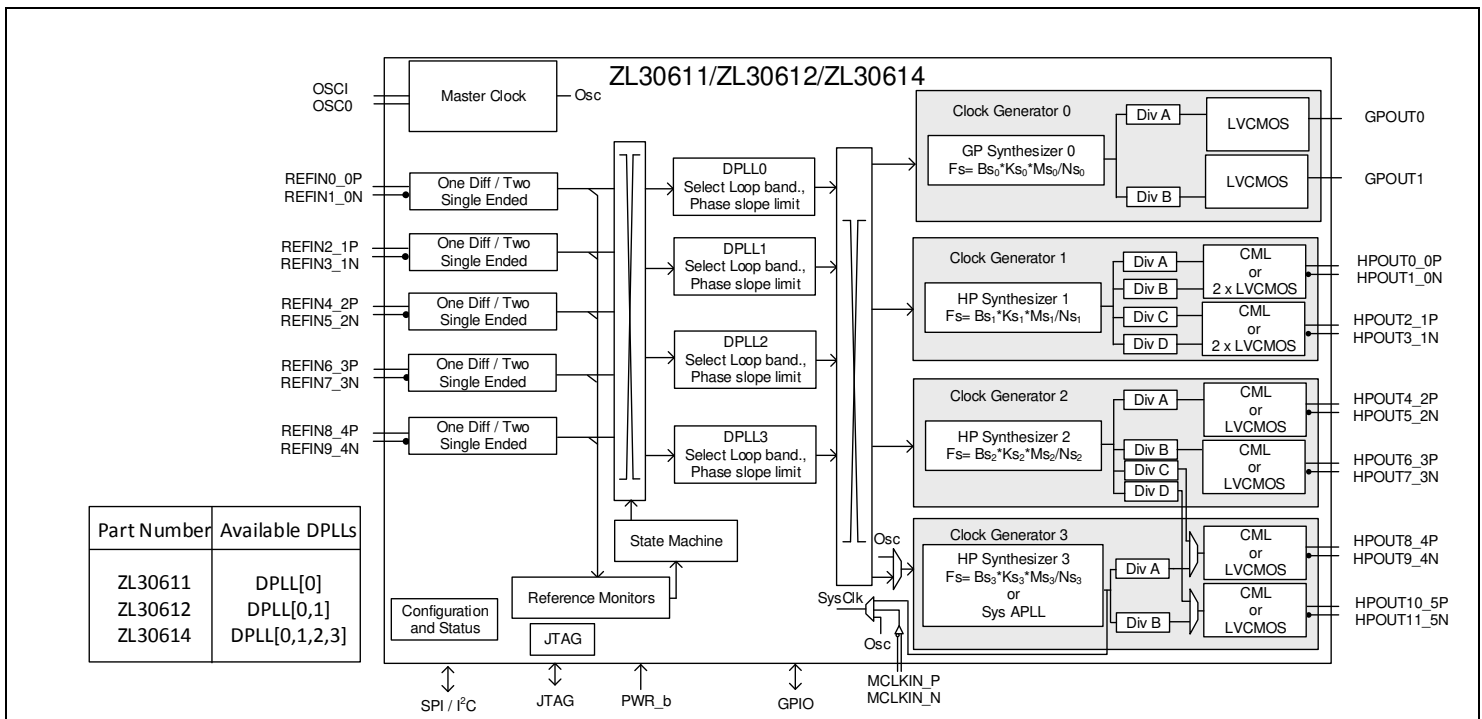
ZL30611/ZL30612/ZL30614

OSCI
OSC0

Master Clock

Osc

REFIN0_0P
REFIN1_0N

One Diff / Two Single Ended

REFIN2_1P
REFIN3_1N

One Diff / Two Single Ended

REFIN4_2P
REFIN5_2N

One Diff / Two Single Ended

REFIN6_3P
REFIN7_3N

One Diff / Two Single Ended

REFIN8_4P
REFIN9_4N

One Diff / Two Single Ended

DPLL0
Select Loop band., Phase slope limit

DPLL1
Select Loop band., Phase slope limit

DPLL2
Select Loop band., Phase slope limit

DPLL3
Select Loop band., Phase slope limit

State Machine

Reference Monitors

Configuration and Status

JTAG

Clock Generator 0

GP Synthesizer 0
Fs= $Bs_0$*$Ks_0$*$Ms_0$/$Ns_0$

Div A

Div B

LVCMOS

LVCMOS

GPOUT0

GPOUT1

Clock Generator 1

HP Synthesizer 1
Fs= $Bs_1$*$Ks_1$*$Ms_1$/$Ns_1$

Div A

Div B

Div C

Div D

CML or 2 x LVCMOS

CML or 2 x LVCMOS

HPOUT0_0P
HPOUT1_0N

HPOUT2_1P
HPOUT3_1N

Clock Generator 2

HP Synthesizer 2
Fs= $Bs_2$*$Ks_2$*$Ms_2$/$Ns_2$

Div A

Div B

Div C

Div D

CML or LVCMOS

CML or LVCMOS

HPOUT4_2P
HPOUT5_2N

HPOUT6_3P
HPOUT7_3N

Clock Generator 3

Osc

HP Synthesizer 3
Fs= $Bs_3$*$Ks_3$*$Ms_3$/$Ns_3$
or
Sys APLL

SysClk

Osc

Div A

Div B

CML or LVCMOS

CML or LVCMOS

HPOUT8_4P
HPOUT9_4N

HPOUT10_5P
HPOUT11_5N

| Part Number | Available DPLLs |
|---|---|
| ZL30611 | DPLL[0] |
| ZL30612 | DPLL[0,1] |
| ZL30614 | DPLL[0,1,2,3] |

SPI / $I^2C$

JTAG

PWR_b

GPIO

MCLKIN_P
MCLKIN_N